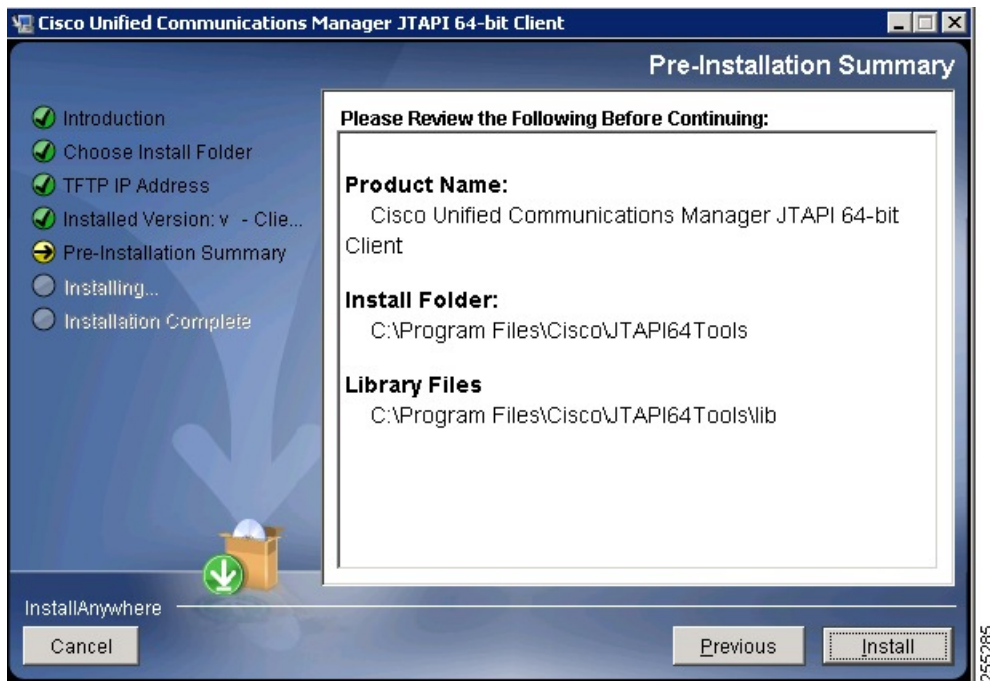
Cisco Unified Communications Manager JTAPI 64-bit Client

Pre-Installation Summary

Introduction
Choose Install Folder
TFTP IP Address
Installed Version: v - Clie...
Pre-Installation Summary
Installing...
Installation Complete

Please Review the Following Before Continuing:

Product Name:
Cisco Unified Communications Manager JTAPI 64-bit Client

Install Folder:
C:\Program Files\Cisco\JTAPI64Tools

Library Files
C:\Program Files\Cisco\JTAPI64Tools\lib

InstallAnywhere

Cancel

Previous

Install

255285